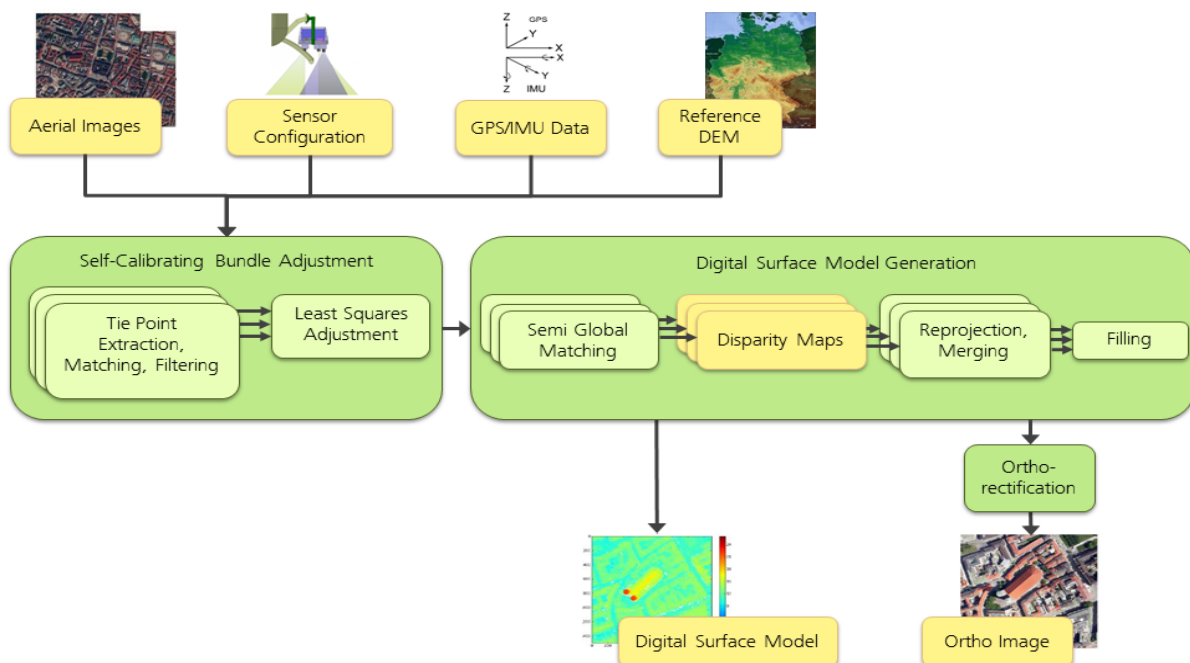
Aerial Images

Sensor Configuration

Z GPS Y X X Z Y IMU

GPS/IMU Data

Reference DEM

Self-Calibrating Bundle Adjustment

Tie Point Extraction, Matching, Filtering

Least Squares Adjustment

Digital Surface Model Generation

Semi Global Matching

Disparity Maps

Reprojection, Merging

Filling

Ortho-rectification

Digital Surface Model

Ortho Image